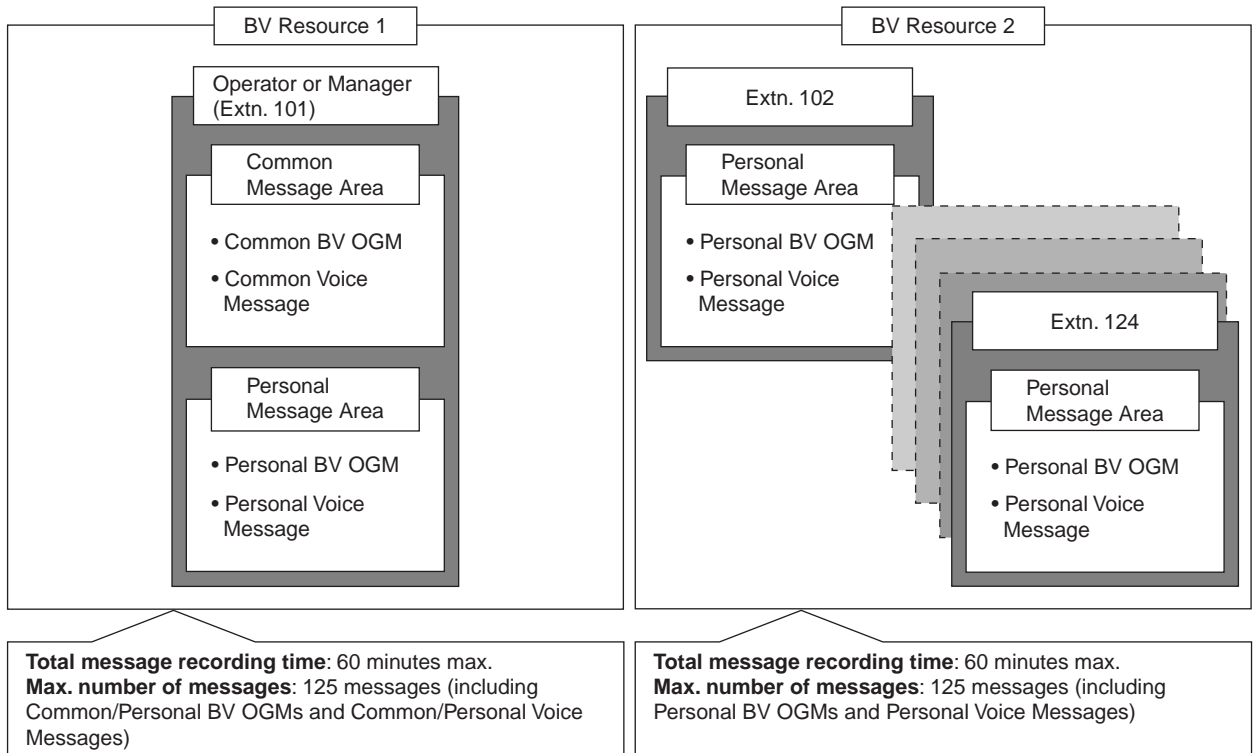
BV Resource 1

Operator or Manager (Extn. 101)

Common Message Area

• Common BV OGM

• Common Voice Message

Personal Message Area

• Personal BV OGM

• Personal Voice Message

BV Resource 2

Extn. 102

Personal Message Area

• Personal BV OGM

• Personal Voice Message

Extn. 124

Personal Message Area

• Personal BV OGM

• Personal Voice Message

**Total message recording time**: 60 minutes max.
**Max. number of messages**: 125 messages (including Common/Personal BV OGMs and Common/Personal Voice Messages)

**Total message recording time**: 60 minutes max.
**Max. number of messages**: 125 messages (including Personal BV OGMs and Personal Voice Messages)